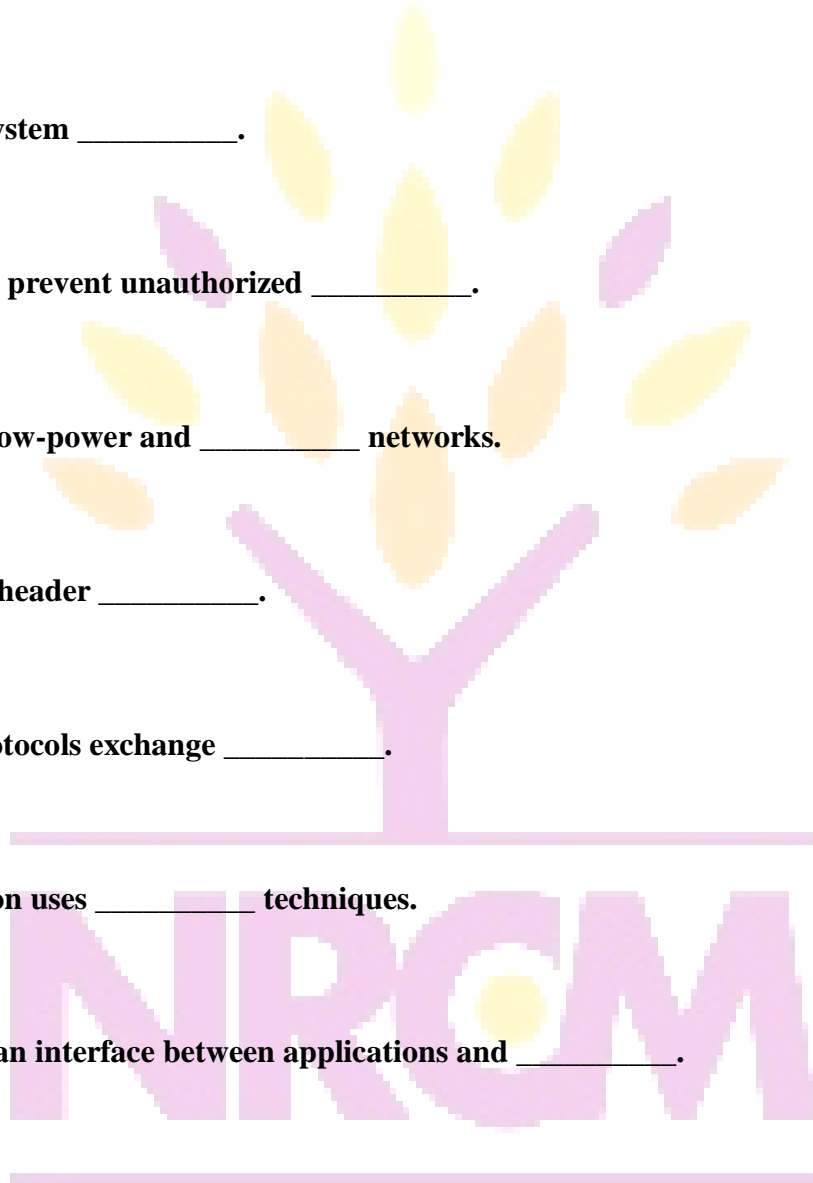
ystem __________.

prevent unauthorized __________.

ow-power and __________ networks.

header __________.

otocols exchange __________.

on uses __________ techniques.

an interface between applications and __________.

NRCM